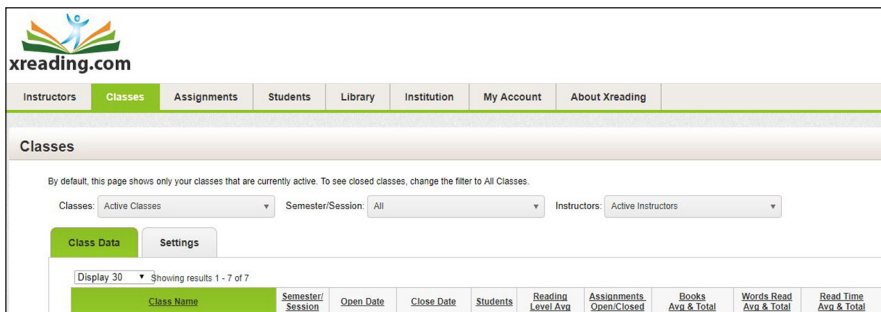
xreading.com

Instructors | Classes | Assignments | Students | Library | Institution | My Account | About Xreading

Classes

By default, this page shows only your classes that are currently active. To see closed classes, change the filter to All Classes.

Classes: Active Classes

Semester/Session: All

Instructors: Active Instructors

Class Data | Settings

Display 30

Showing results 1 - 7 of 7

| Class Name | Semester/ Session | Open Date | Close Date | Students | Reading Level Avg | Assignments Open/Closed | Books Avg & Total | Words Read Avg & Total | Read Time Avg & Total |
|---|---|---|---|---|---|---|---|---|---|